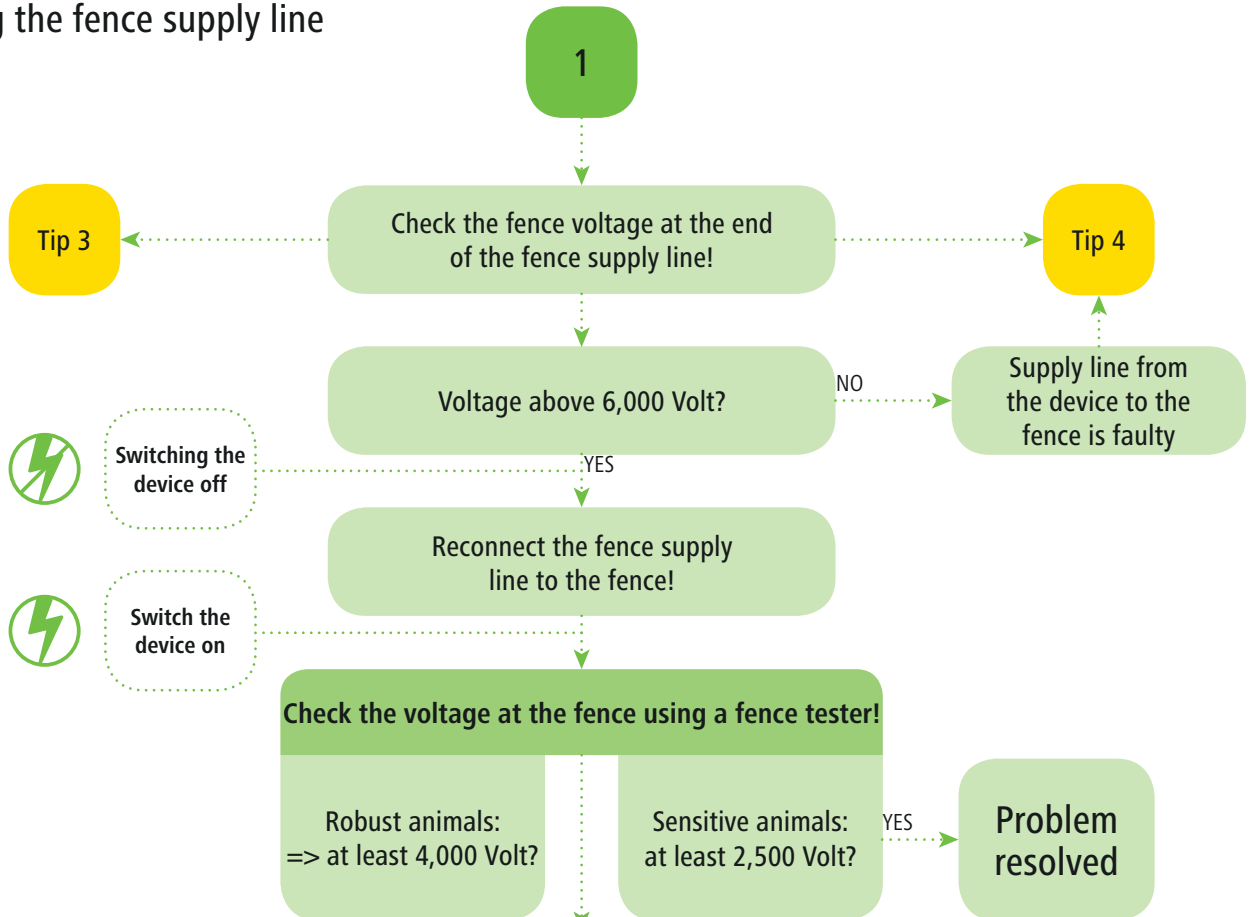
g the fence supply line

1

Tip 3

Check the fence voltage at the end of the fence supply line!

Tip 4

Voltage above 6,000 Volt?

NO

Supply line from the device to the fence is faulty

Switching the device off

YES

Reconnect the fence supply line to the fence!

Switch the device on

Check the voltage at the fence using a fence tester!

Robust animals: => at least 4,000 Volt?

Sensitive animals: at least 2,500 Volt?

YES

Problem resolved